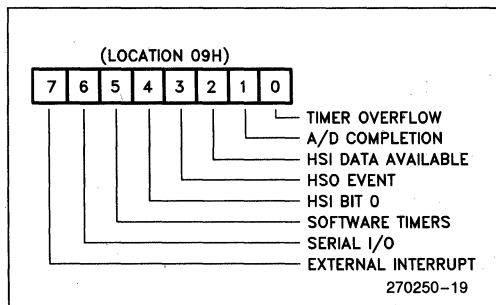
(LOCATION 09H)

| 7 | 6 | 5 | 4 | 3 | 2 | 1 | 0 |
|---|---|---|---|---|---|---|---|

TIMER OVERFLOW
A/D COMPLETION
HSI DATA AVAILABLE
HSO EVENT
HSI BIT 0
SOFTWARE TIMERS
SERIAL I/O
EXTERNAL INTERRUPT

270250–19